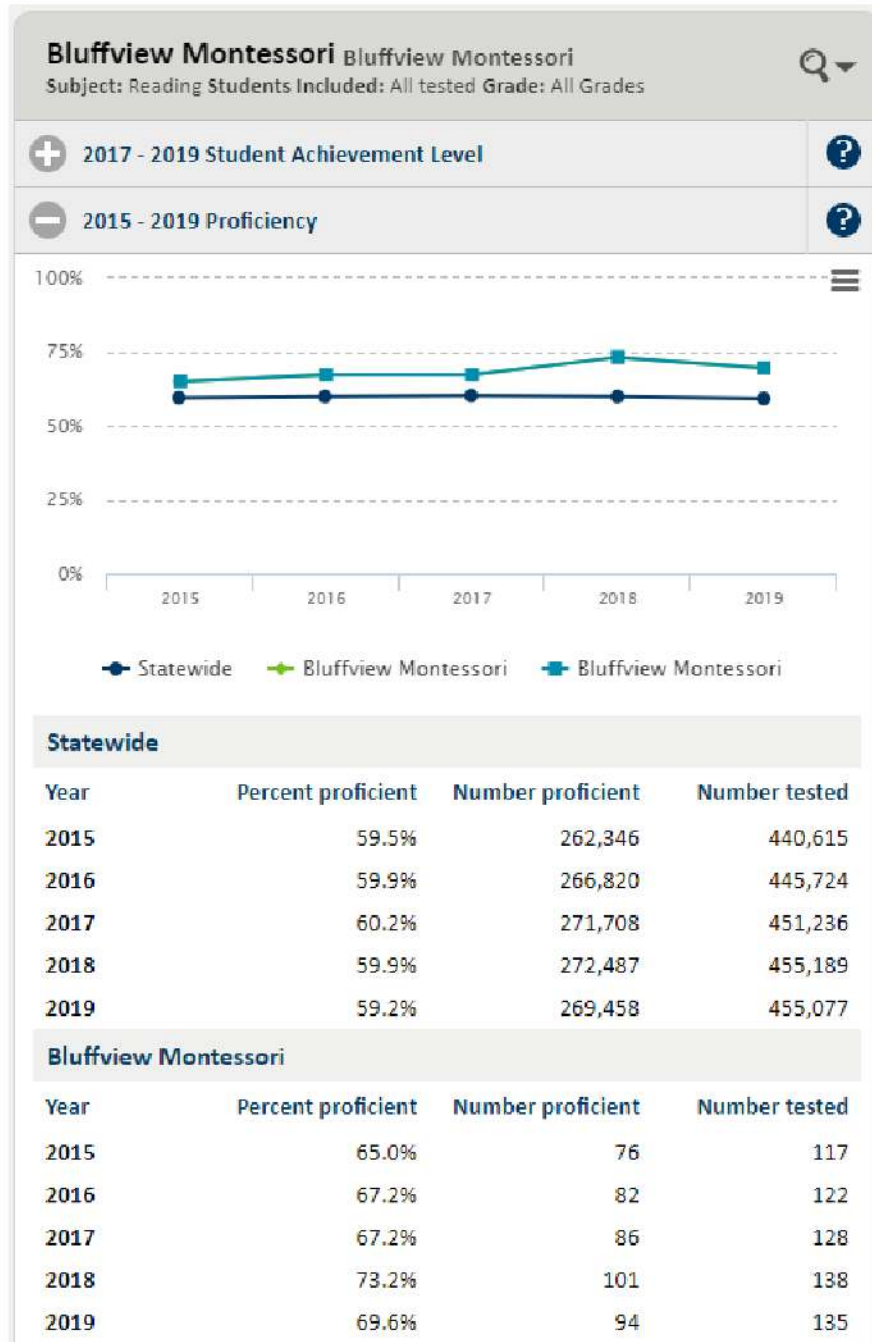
Bluffview Montessori Bluffview Montessori
Subject: Reading Students Included: All tested Grade: All Grades

2017 - 2019 Student Achievement Level

2015 - 2019 Proficiency

100%
75%
50%
25%
0%
2015 2016 2017 2018 2019

Statewide Bluffview Montessori Bluffview Montessori

Statewide

| Year | Percent proficient | Number proficient | Number tested |
|---|---|---|---|
| 2015 | 59.5% | 262,346 | 440,615 |
| 2016 | 59.9% | 266,820 | 445,724 |
| 2017 | 60.2% | 271,708 | 451,236 |
| 2018 | 59.9% | 272,487 | 455,189 |
| 2019 | 59.2% | 269,458 | 455,077 |

Bluffview Montessori

| Year | Percent proficient | Number proficient | Number tested |
|---|---|---|---|
| 2015 | 65.0% | 76 | 117 |
| 2016 | 67.2% | 82 | 122 |
| 2017 | 67.2% | 86 | 128 |
| 2018 | 73.2% | 101 | 138 |
| 2019 | 69.6% | 94 | 135 |